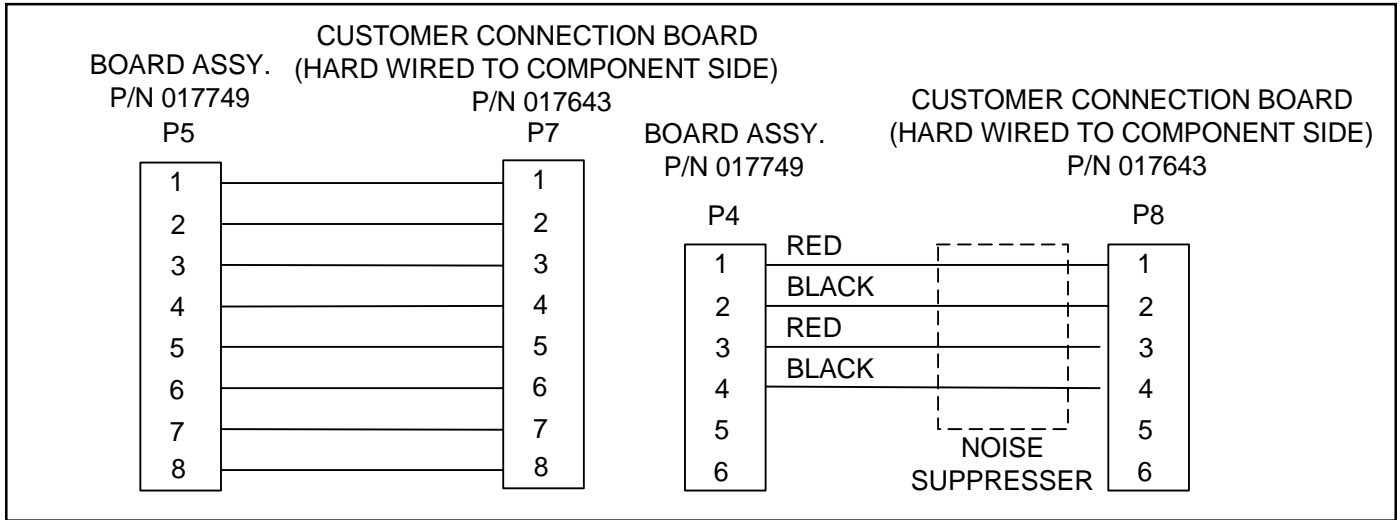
BOARD ASSY.
P/N 017749
P5

CUSTOMER CONNECTION BOARD
(HARD WIRED TO COMPONENT SIDE)
P/N 017643
P7

| P5 | P7 |
|---|---|
| 1 | 1 |
| 2 | 2 |
| 3 | 3 |
| 4 | 4 |
| 5 | 5 |
| 6 | 6 |
| 7 | 7 |
| 8 | 8 |

BOARD ASSY.
P/N 017749
P4

CUSTOMER CONNECTION BOARD
(HARD WIRED TO COMPONENT SIDE)
P/N 017643
P8

| P4 | Wire | P8 |
|---|---|---|
| 1 | RED | 1 |
| 2 | BLACK | 2 |
| 3 | RED | 3 |
| 4 | BLACK | 4 |
| 5 | | 5 |
| 6 | | 6 |

NOISE
SUPPRESSER